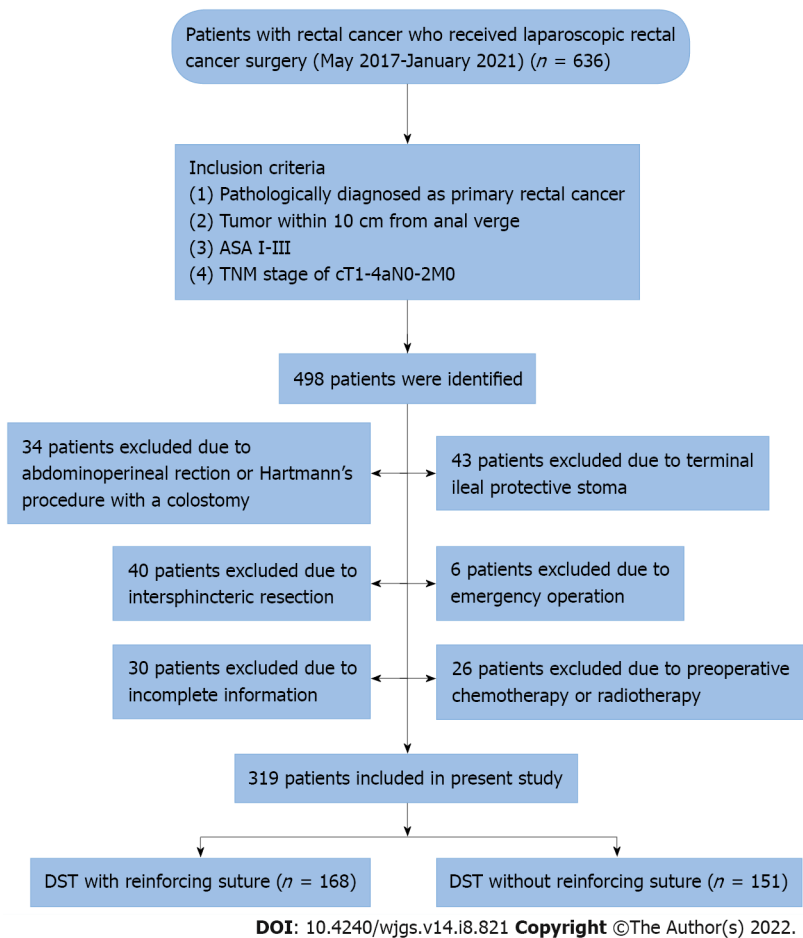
Patients with rectal cancer who received laparoscopic rectal cancer surgery (May 2017-January 2021) ($n$ = 636)

Inclusion criteria
(1) Pathologically diagnosed as primary rectal cancer
(2) Tumor within 10 cm from anal verge
(3) ASA I-III
(4) TNM stage of cT1-4aN0-2M0

498 patients were identified

34 patients excluded due to abdominoperineal rection or Hartmann's procedure with a colostomy

43 patients excluded due to terminal ileal protective stoma

40 patients excluded due to intersphincteric resection

6 patients excluded due to emergency operation

30 patients excluded due to incomplete information

26 patients excluded due to preoperative chemotherapy or radiotherapy

319 patients included in present study

DST with reinforcing suture ($n$ = 168)

DST without reinforcing suture ($n$ = 151)

DOI: 10.4240/wjgs.v14.i8.821 Copyright ©The Author(s) 2022.